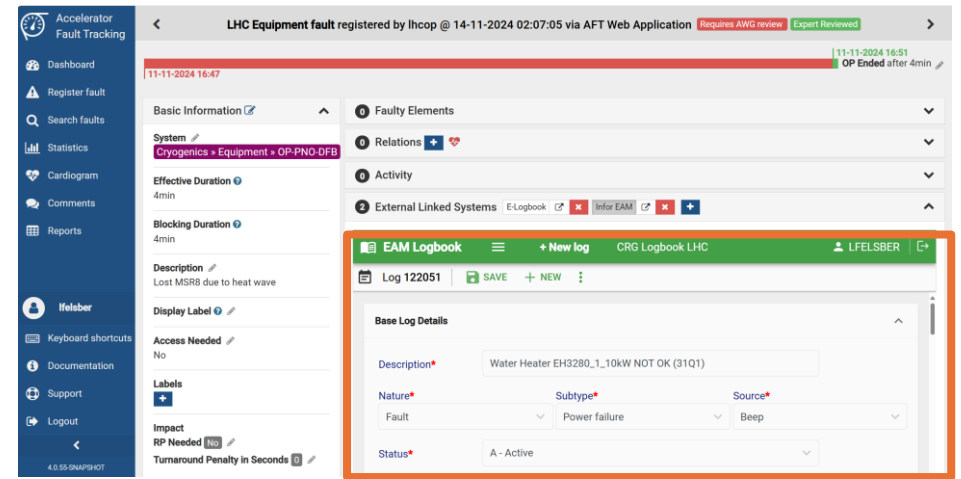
Accelerator Fault Tracking

Dashboard
Register fault
Search faults
Statistics
Cardiogram
Comments
Reports

lfelsber

Keyboard shortcuts
Documentation
Support
Logout

4.0.55-SNAPSHOT

LHC Equipment fault registered by lhcop @ 14-11-2024 02:07:05 via AFT Web Application Requires AWG review Expert Reviewed

11-11-2024 16:47
11-11-2024 16:51
OP Ended after 4min

Basic Information

System
Cryogenics » Equipment » OP-PNO-DFB

Effective Duration
4min

Blocking Duration
4min

Description
Lost MSR8 due to heat wave

Display Label

Access Needed
No

Labels

Impact
RP Needed No
Turnaround Penalty in Seconds 0

0 Faulty Elements
0 Relations
0 Activity
2 External Linked Systems E-Logbook Infor EAM

EAM Logbook + New log CRG Logbook LHC LFELSBER

Log 122051 SAVE + NEW

Base Log Details

Description* Water Heater EH3280_1_10kW NOT OK (31Q1)

Nature* Fault
Subtype* Power failure
Source* Beep

Status* A - Active